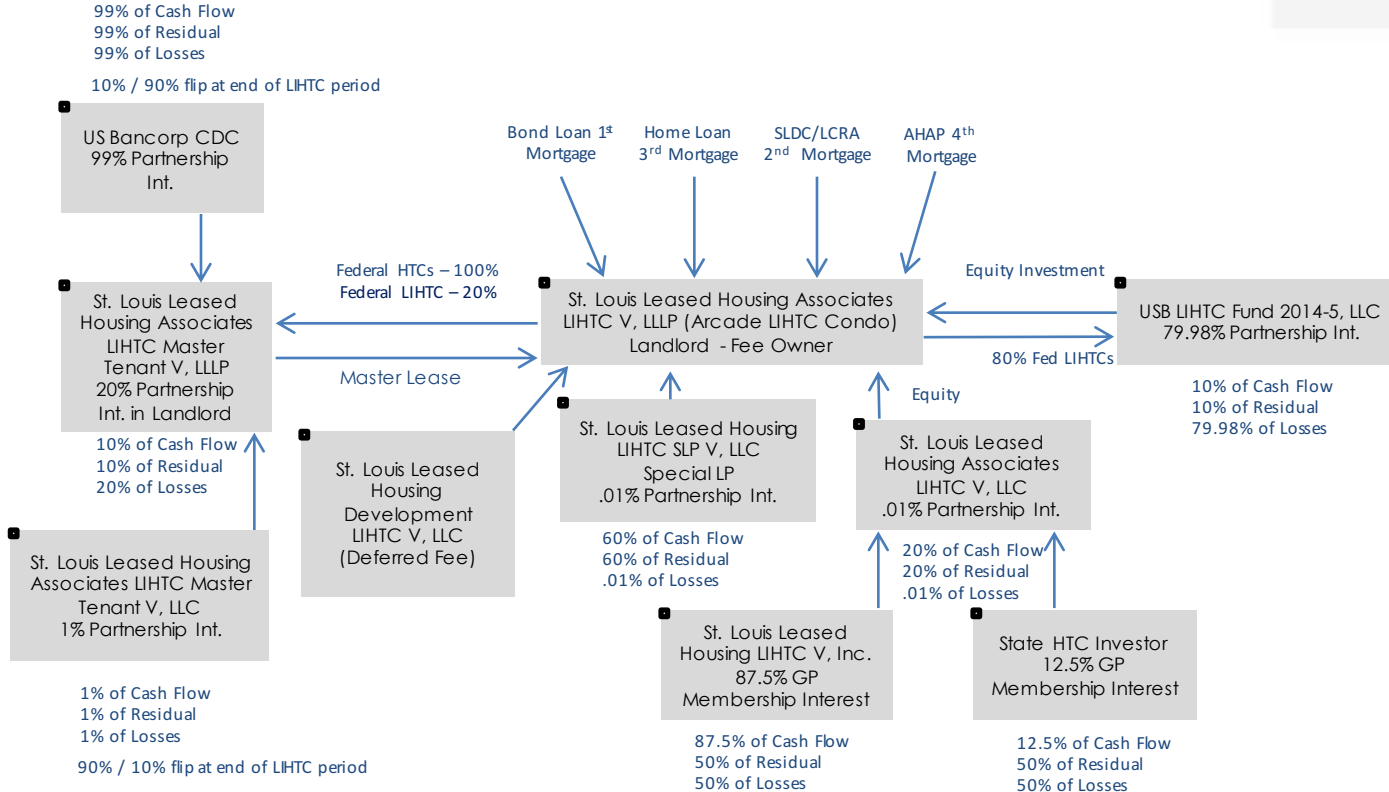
99% of Cash Flow
99% of Residual
99% of Losses

10% / 90% flip at end of LIHTC period

US Bancorp CDC
99% Partnership Int.

Bond Loan 1st Mortgage

Home Loan 3rd Mortgage

SLDC/LCRA 2nd Mortgage

AHAP 4th Mortgage

Federal HTCs – 100%
Federal LIHTC – 20%

Equity Investment

St. Louis Leased Housing Associates LIHTC Master Tenant V, LLLP 20% Partnership Int. in Landlord

St. Louis Leased Housing Associates LIHTC V, LLLP (Arcade LIHTC Condo) Landlord - Fee Owner

USB LIHTC Fund 2014-5, LLC 79.98% Partnership Int.

Master Lease

80% Fed LIHTCs

10% of Cash Flow
10% of Residual
79.98% of Losses

Equity

10% of Cash Flow
10% of Residual
20% of Losses

St. Louis Leased Housing Development LIHTC V, LLC (Deferred Fee)

St. Louis Leased Housing LIHTC SLP V, LLC Special LP .01% Partnership Int.

St. Louis Leased Housing Associates LIHTC V, LLC .01% Partnership Int.

60% of Cash Flow
60% of Residual
.01% of Losses

20% of Cash Flow
20% of Residual
.01% of Losses

St. Louis Leased Housing Associates LIHTC Master Tenant V, LLC 1% Partnership Int.

St. Louis Leased Housing LIHTC V, Inc. 87.5% GP Membership Interest

State HTC Investor 12.5% GP Membership Interest

1% of Cash Flow
1% of Residual
1% of Losses

90% / 10% flip at end of LIHTC period

87.5% of Cash Flow
50% of Residual
50% of Losses

12.5% of Cash Flow
50% of Residual
50% of Losses